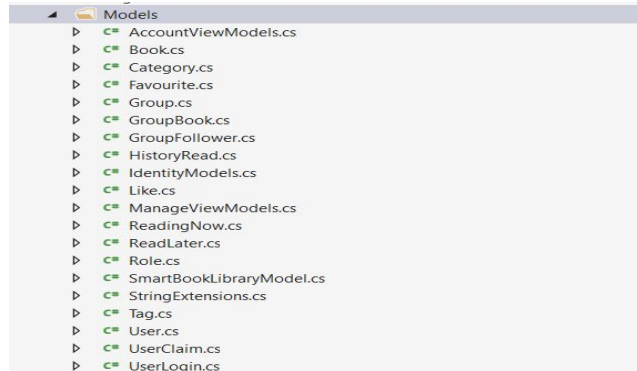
Models
C# AccountViewModels.cs
C# Book.cs
C# Category.cs
C# Favourite.cs
C# Group.cs
C# GroupBook.cs
C# GroupFollower.cs
C# HistoryRead.cs
C# IdentityModels.cs
C# Like.cs
C# ManageViewModels.cs
C# ReadingNow.cs
C# ReadLater.cs
C# Role.cs
C# SmartBookLibraryModel.cs
C# StringExtensions.cs
C# Tag.cs
C# User.cs
C# UserClaim.cs
C# UserLogin.cs